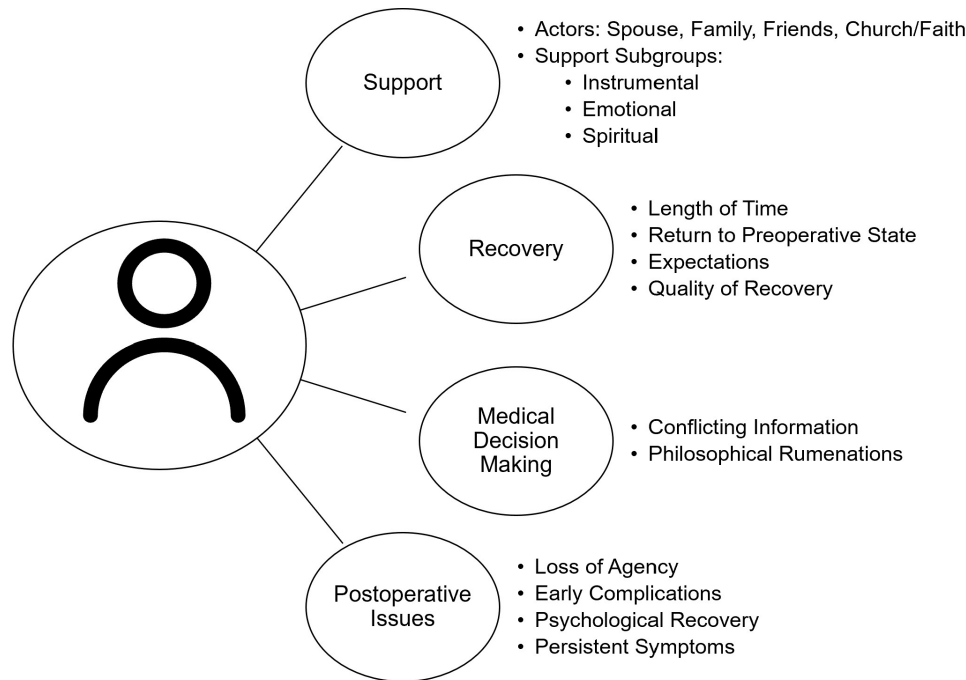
Support

- Actors: Spouse, Family, Friends, Church/Faith
- Support Subgroups:
  - Instrumental
  - Emotional
  - Spiritual

Recovery

- Length of Time
- Return to Preoperative State
- Expectations
- Quality of Recovery

Medical Decision Making

- Conflicting Information
- Philosophical Rumenations

Postoperative Issues

- Loss of Agency
- Early Complications
- Psychological Recovery
- Persistent Symptoms